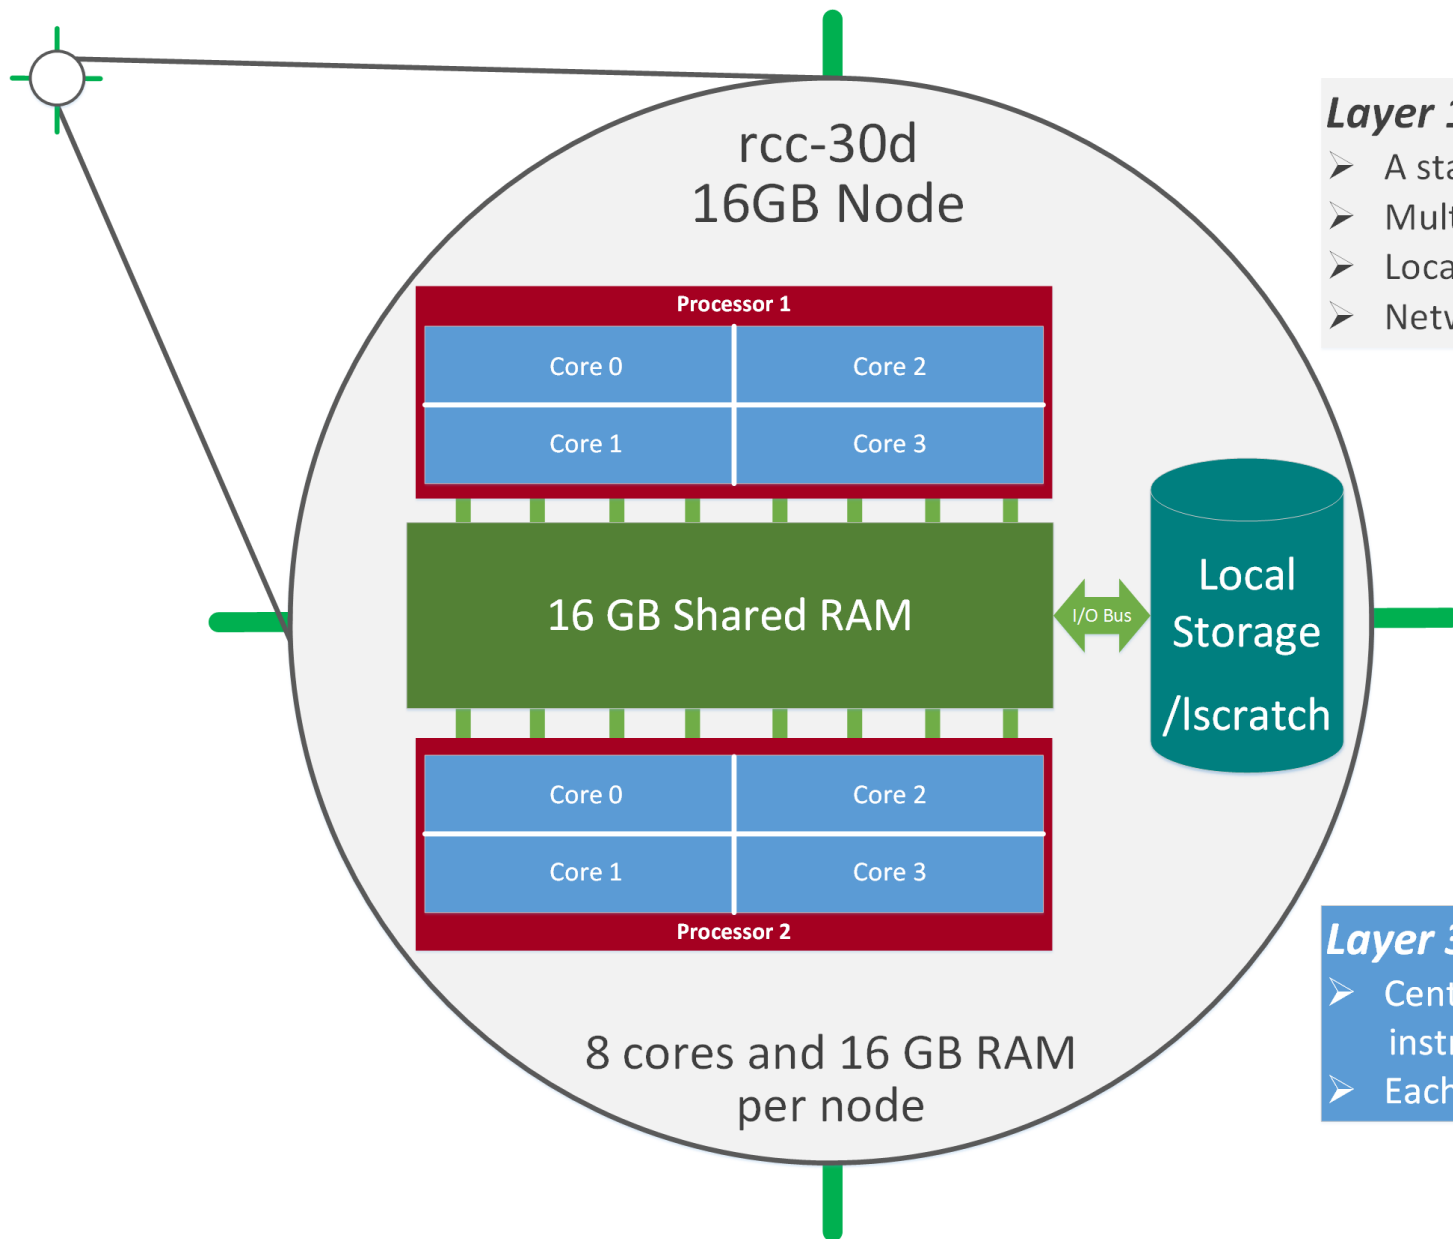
rcc-30d
16GB Node

Processor 1

| Core 0 | Core 2 |
|---|---|
| Core 1 | Core 3 |

16 GB Shared RAM

I/O Bus

Local Storage

/lscratch

| Core 0 | Core 2 |
|---|---|
| Core 1 | Core 3 |

Processor 2

8 cores and 16 GB RAM per node

Layer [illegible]
A sta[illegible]
Mult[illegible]
Loca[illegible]
Netw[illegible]

Layer 3
Cent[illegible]
instr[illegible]
Each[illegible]